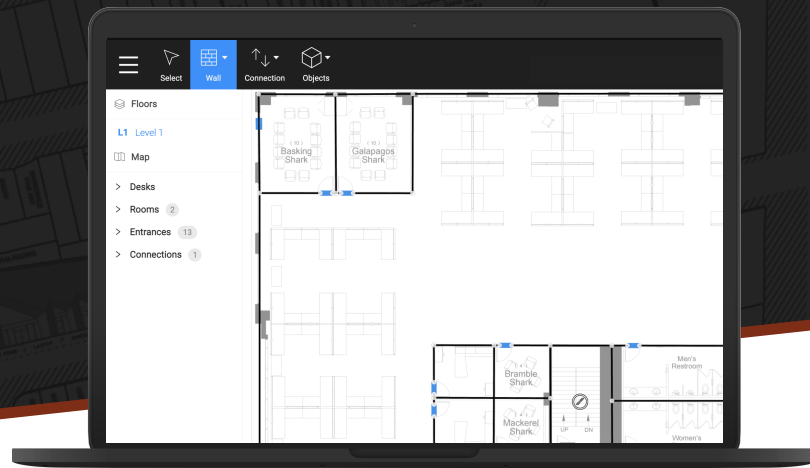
Select
Wall
Connection
Objects

Floors
L1 Level 1
Map
Desks
Rooms 2
Entrances 13
Connections 1

( 10 )
Basking Shark
( 10 )
Galapagos Shark
( 4 )
Bramble Shark
( 4 )
Mackerel Shark
UP DN
Men's Restroom
Women's